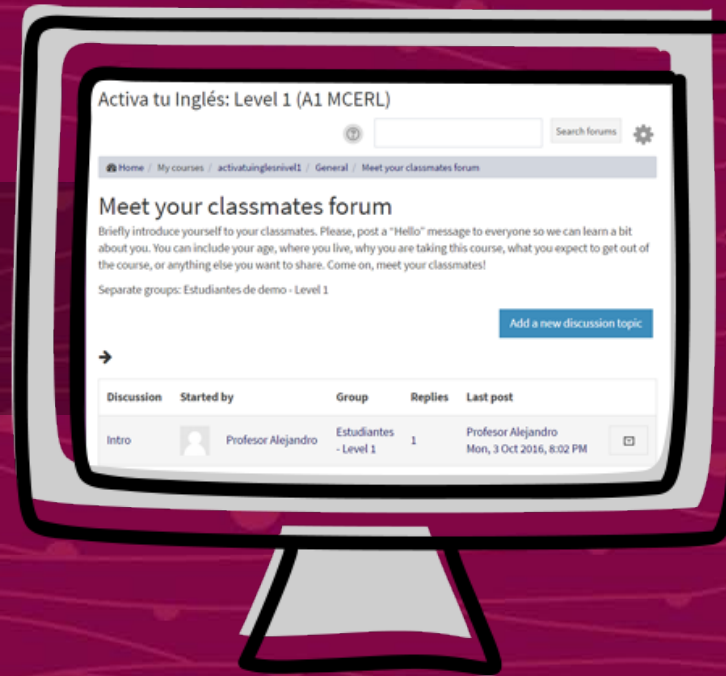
Activa tu Inglés: Level 1 (A1 MCERL)

Search forums

Home / My courses / activatuinglesnivel1 / General / Meet your classmates forum

Meet your classmates forum

Briefly introduce yourself to your classmates. Please, post a "Hello" message to everyone so we can learn a bit about you. You can include your age, where you live, why you are taking this course, what you expect to get out of the course, or anything else you want to share. Come on, meet your classmates!

Separate groups: Estudiantes de demo - Level 1

Add a new discussion topic

| Discussion | Started by | Group | Replies | Last post |
|---|---|---|---|---|
| Intro | Profesor Alejandro | Estudiantes - Level 1 | 1 | Profesor Alejandro Mon, 3 Oct 2016, 8:02 PM |